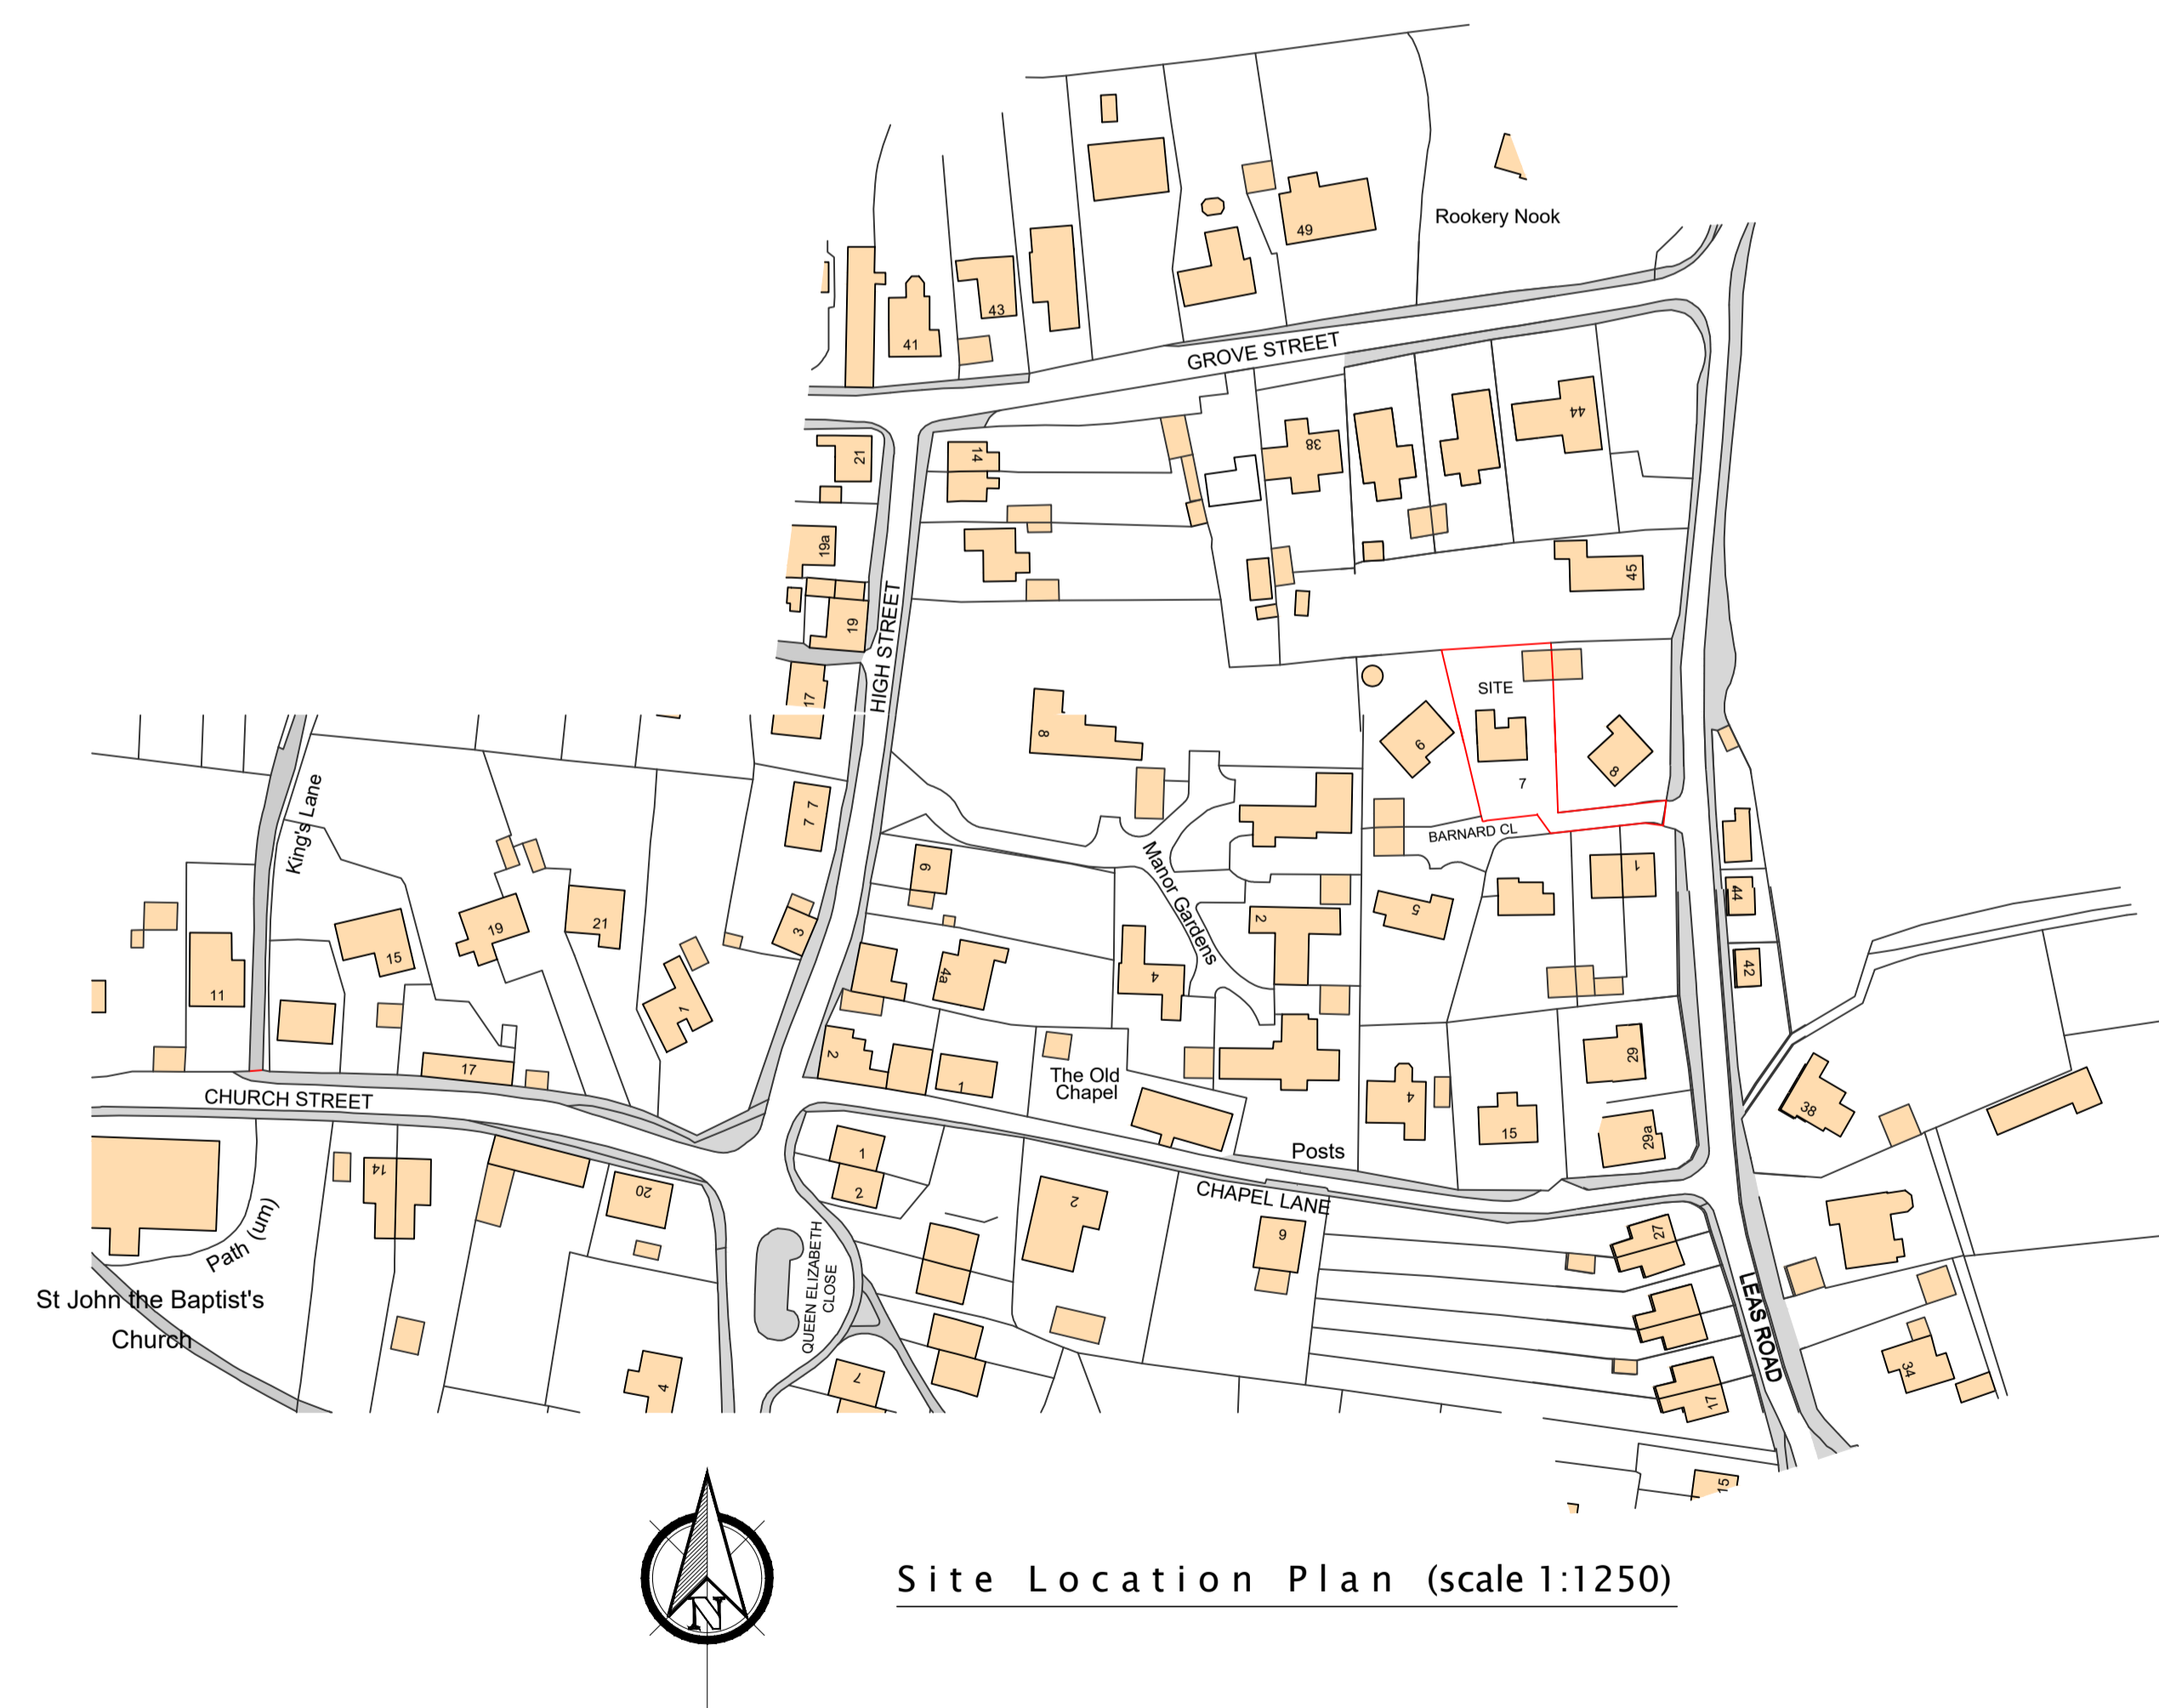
Rookery Nook
49
43
41
GROVE STREET
44
38
21
14
45
19a
19
HIGH STREET
17
SITE
6
7
8
8
BARNARD CL
King's Lane
7 7
9
Manor Gardens
1
5
44
19
21
15
3
2
4a
4
42
11
1
2
17
CHURCH STREET
2
1
The Old Chapel
4
15
29
38
29a
Posts
14
20
1
2
2
CHAPEL LANE
9
27
Path (um)
St John the Baptist's Church
QUEEN ELIZABETH CLOSE
LEAS ROAD
34
4
7
17
15
N
Site Location Plan (scale 1:1250)